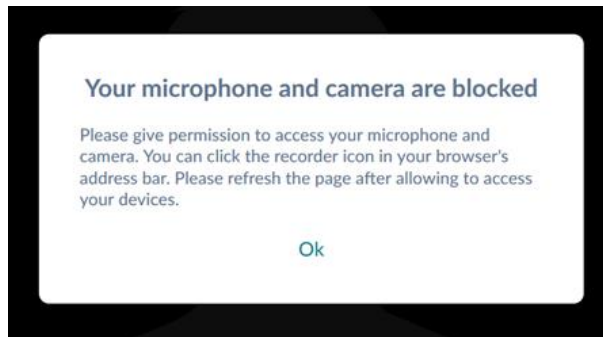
Your microphone and camera are blocked

Please give permission to access your microphone and camera. You can click the recorder icon in your browser's address bar. Please refresh the page after allowing to access your devices.

Ok